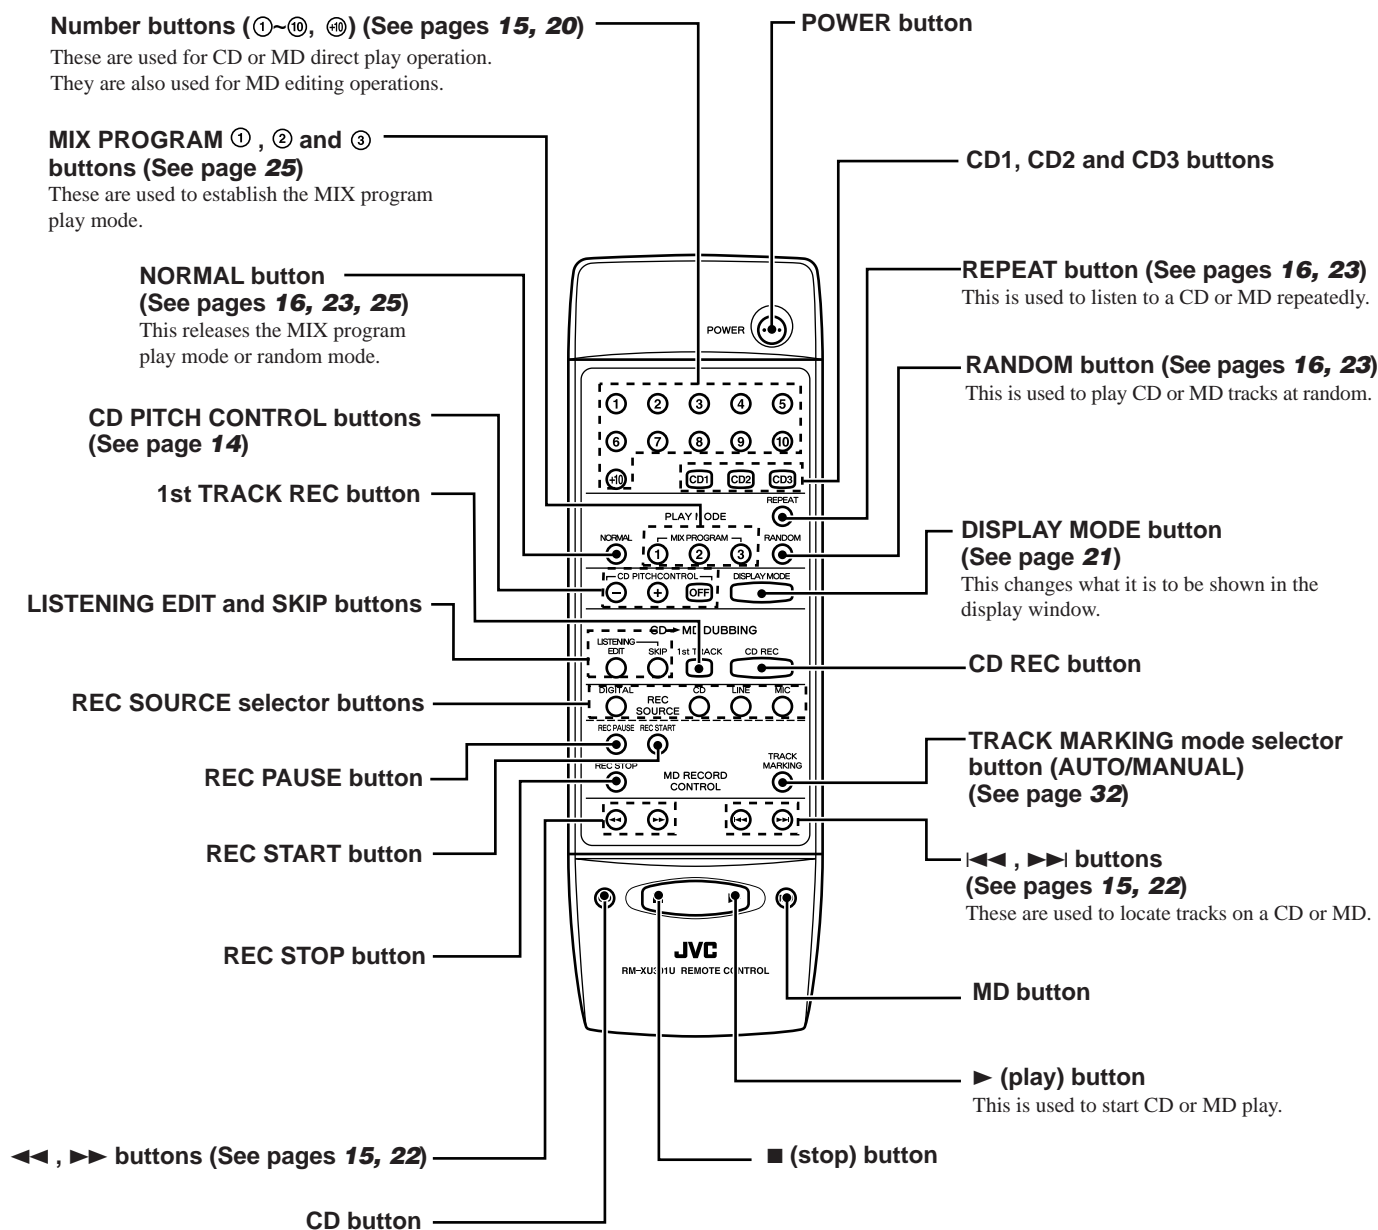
Number buttons (①~⑩, ⊕10) (See pages 15, 20)
These are used for CD or MD direct play operation. They are also used for MD editing operations.

MIX PROGRAM ①, ② and ③ buttons (See page 25)
These are used to establish the MIX program play mode.

NORMAL button (See pages 16, 23, 25)
This releases the MIX program play mode or random mode.

CD PITCH CONTROL buttons (See page 14)

1st TRACK REC button

LISTENING EDIT and SKIP buttons

REC SOURCE selector buttons

REC PAUSE button

REC START button

REC STOP button

◄◄ , ►► buttons (See pages 15, 22)

CD button

POWER button

CD1, CD2 and CD3 buttons

REPEAT button (See pages 16, 23)
This is used to listen to a CD or MD repeatedly.

RANDOM button (See pages 16, 23)
This is used to play CD or MD tracks at random.

DISPLAY MODE button (See page 21)
This changes what it is to be shown in the display window.

CD REC button

TRACK MARKING mode selector button (AUTO/MANUAL) (See page 32)

|◄◄ , ►►| buttons (See pages 15, 22)
These are used to locate tracks on a CD or MD.

MD button

► (play) button
This is used to start CD or MD play.

■ (stop) button

POWER
① ② ③ ④ ⑤
⑥ ⑦ ⑧ ⑨ ⑩
+10 CD1 CD2 CD3
REPEAT
PLAY MODE
MIX PROGRAM
NORMAL ① ② ③ RANDOM
CD PITCHCONTROL DISPLAY MODE
− + OFF
CD → MD DUBBING
LISTENING EDIT SKIP 1st TRACK CD REC
DIGITAL REC SOURCE CD LINE MIC
REC PAUSE REC START
REC STOP MD RECORD CONTROL TRACK MARKING
JVC
RM-XU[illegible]U REMOTE CONTROL